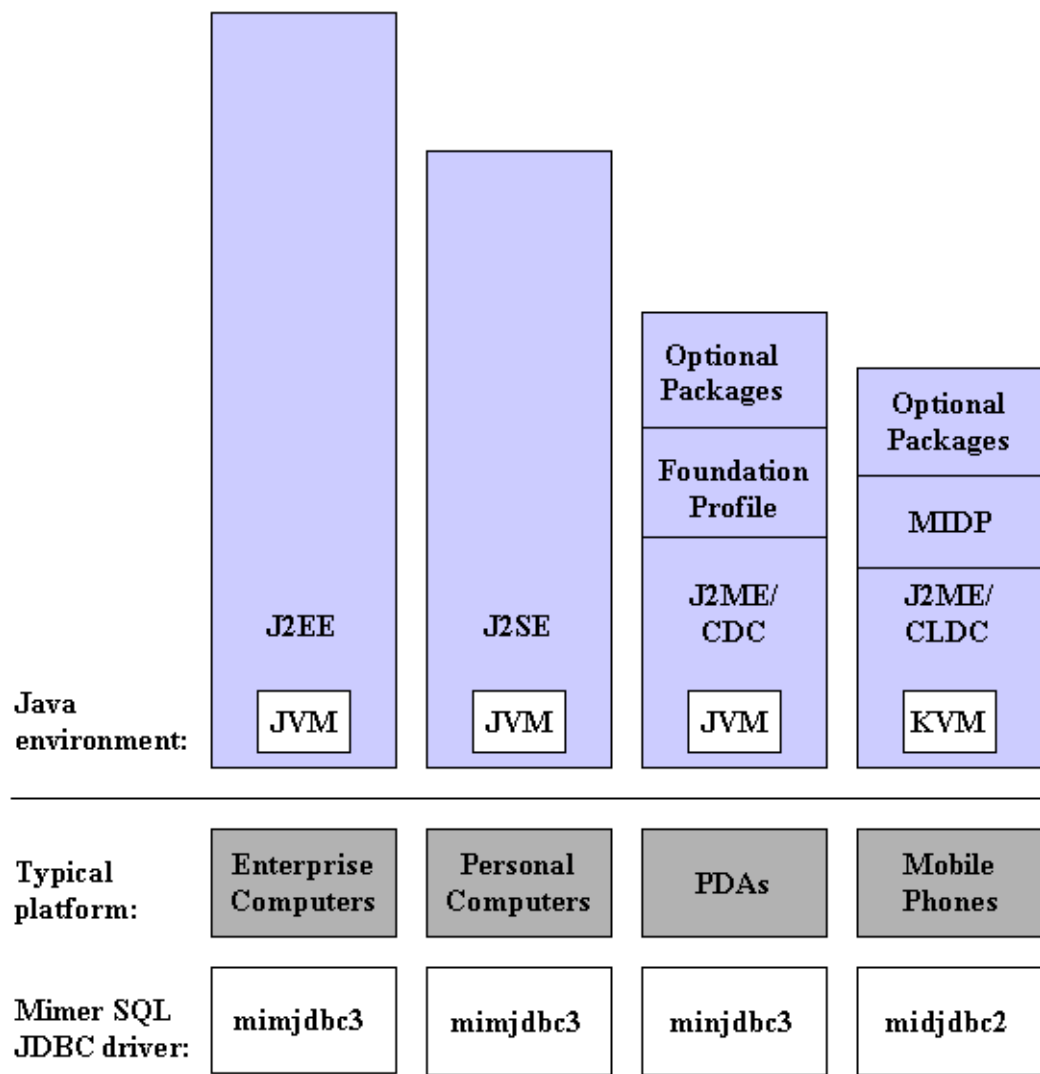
Optional Packages

Foundation Profile

J2ME/ CDC

Optional Packages

MIDP

J2ME/ CLDC

J2EE

J2SE

Java environment:

JVM

JVM

JVM

KVM

Typical platform:

Enterprise Computers

Personal Computers

PDAs

Mobile Phones

Mimer SQL JDBC driver:

mimjdbc3

mimjdbc3

minjdbc3

midjdbc2